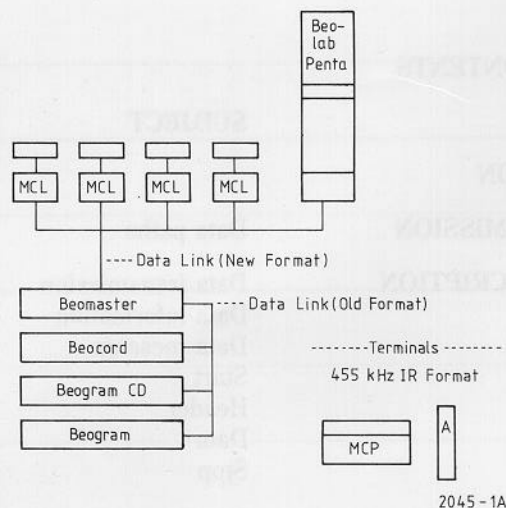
Beo-lab Penta

MCL MCL MCL MCL

----Data Link (New Format)

Beomaster ----Data Link (Old Format)

Beocord

Beogram CD

Beogram

--------Terminals--------
455 kHz IR Format

MCP

A

2045-1A

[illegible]NTENTS

SUBJECT

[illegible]ON

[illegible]MISSION

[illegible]ECTION

Data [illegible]
Data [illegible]
Data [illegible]
Data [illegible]
Start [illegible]
Header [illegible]
Data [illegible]
Stop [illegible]